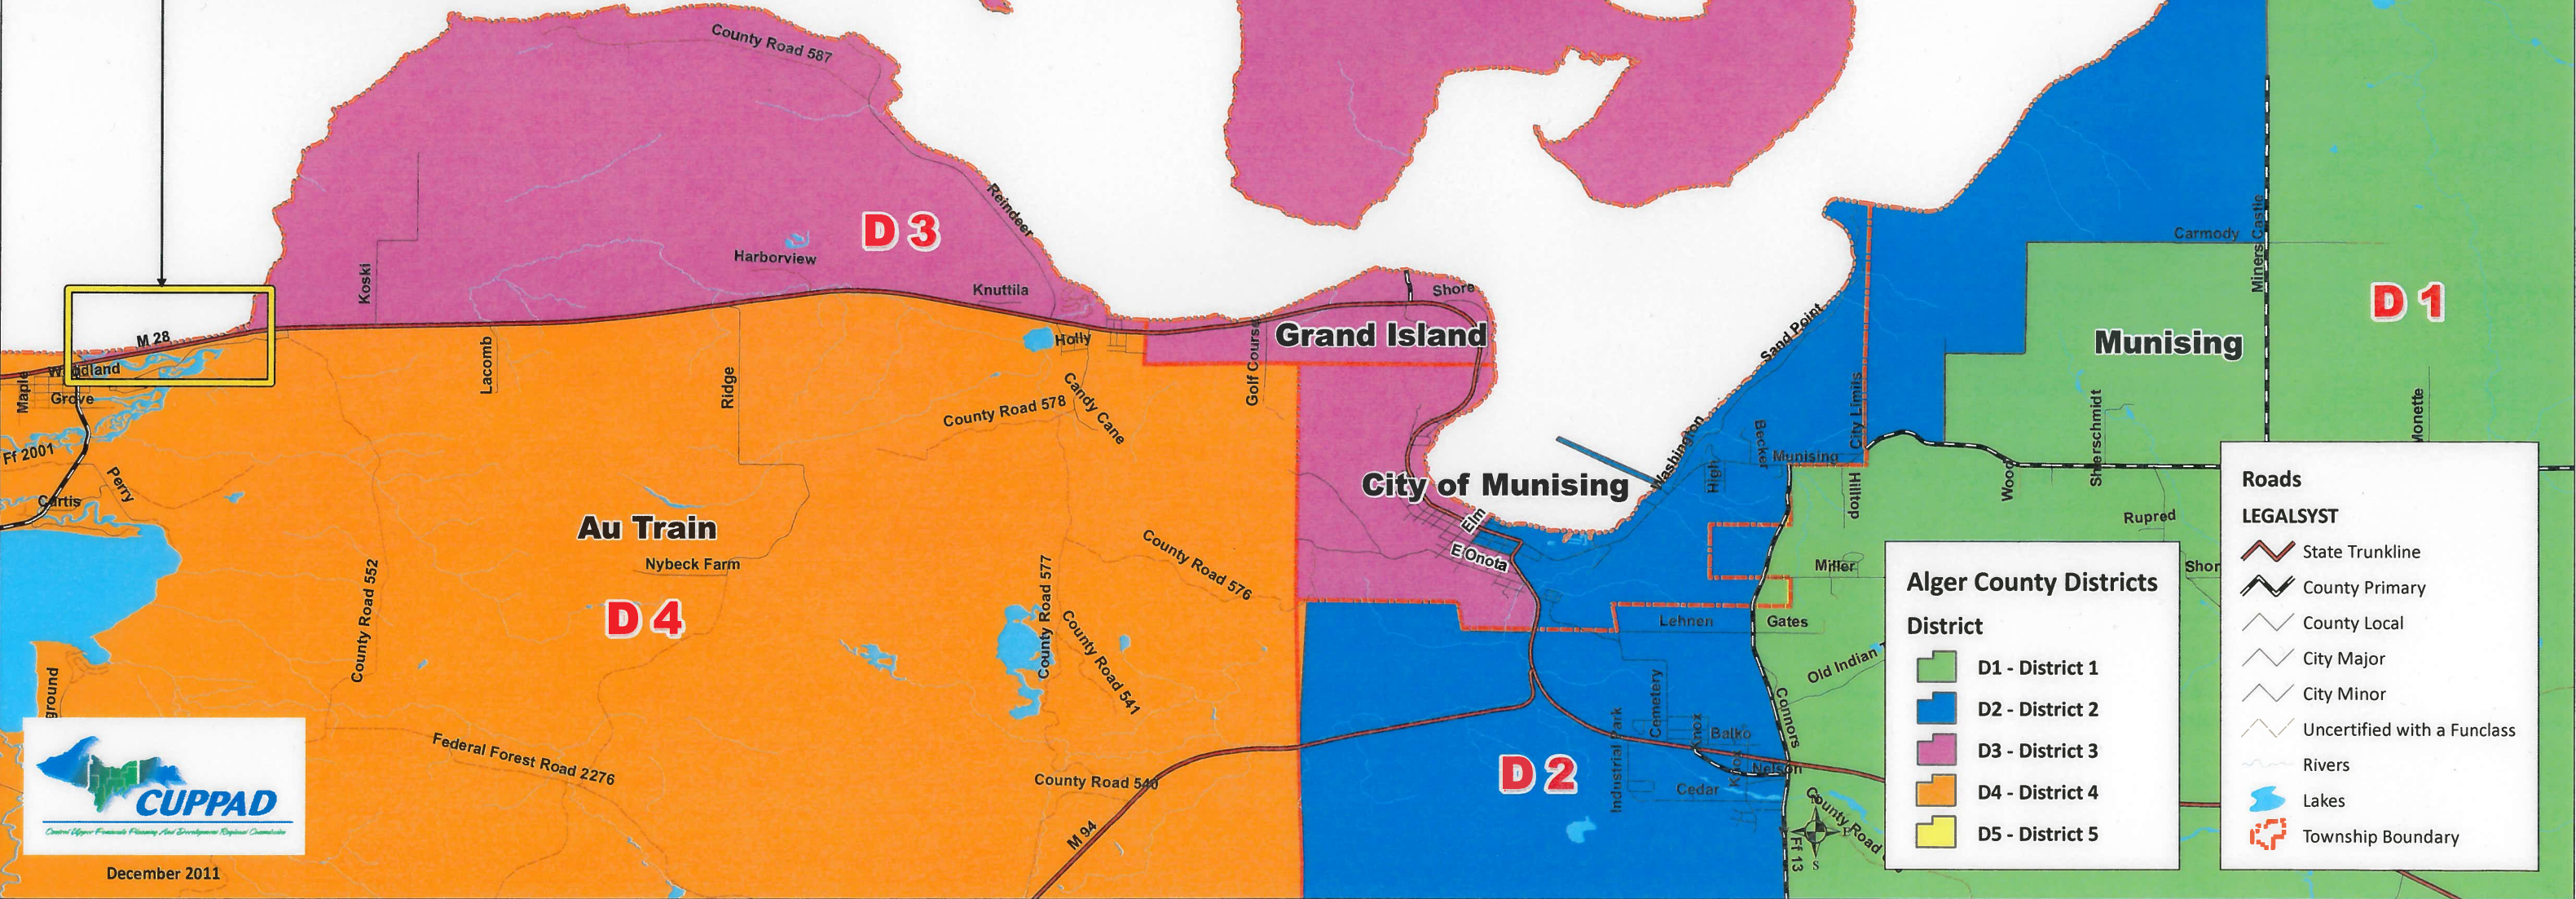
County Road 587

D 3

Reindeer

Harborview

Koski

Knuttila

Shore

M 28

W. Midland

Maple

Grove

Lacomb

Holly

Grand Island

Golf Course

Ridge

Candy Cane

County Road 578

Ff 2001

Curtis

Perry

Au Train

Nybeck Farm

D 4

County Road 552

County Road 577

County Road 541

County Road 576

ground

Federal Forest Road 2276

County Road 540

M 94

CUPPAD

Central Upper Peninsula Planning And Development Regional Commission

December 2011

City of Munising

Elm

E Onota

Sand Point

Washington

High

Becker

City Limits

Munising

Hilltop

Carmody

Miners Castle

Munising

D 1

Sherschmidt

Wood

Monette

Rupred

Miller

Shor

Lehnen

Gates

Old Indian

Industrial Park

Cemetery

Knox

Balko

Connors

Nelson

Cedar

D 2

County Road

Ff 13

Alger County Districts

District

D1 - District 1

D2 - District 2

D3 - District 3

D4 - District 4

D5 - District 5

Roads

LEGALSYST

State Trunkline

County Primary

County Local

City Major

City Minor

Uncertified with a Funclass

Rivers

Lakes

Township Boundary